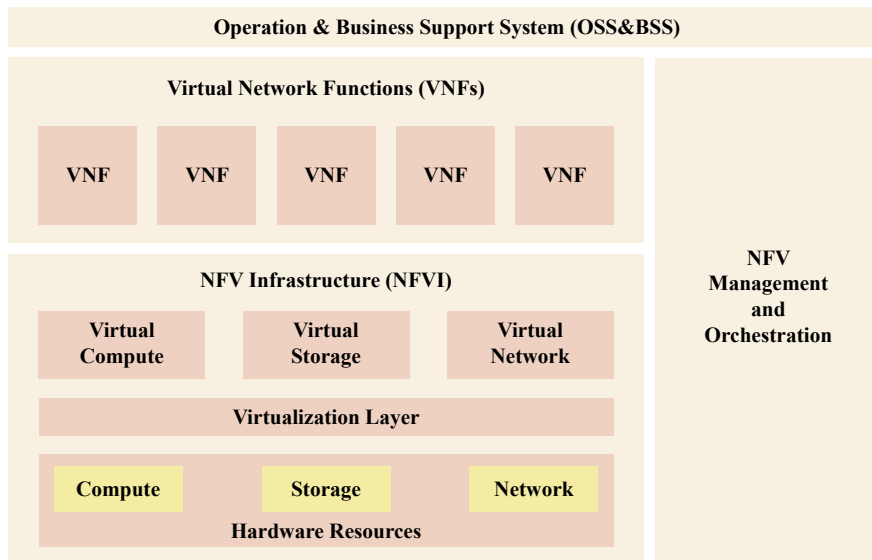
Operation & Business Support System (OSS&BSS)

Virtual Network Functions (VNFs)

VNF

VNF

VNF

VNF

VNF

NFV Infrastructure (NFVI)

Virtual Compute

Virtual Storage

Virtual Network

Virtualization Layer

Compute

Storage

Network

Hardware Resources

NFV Management and Orchestration